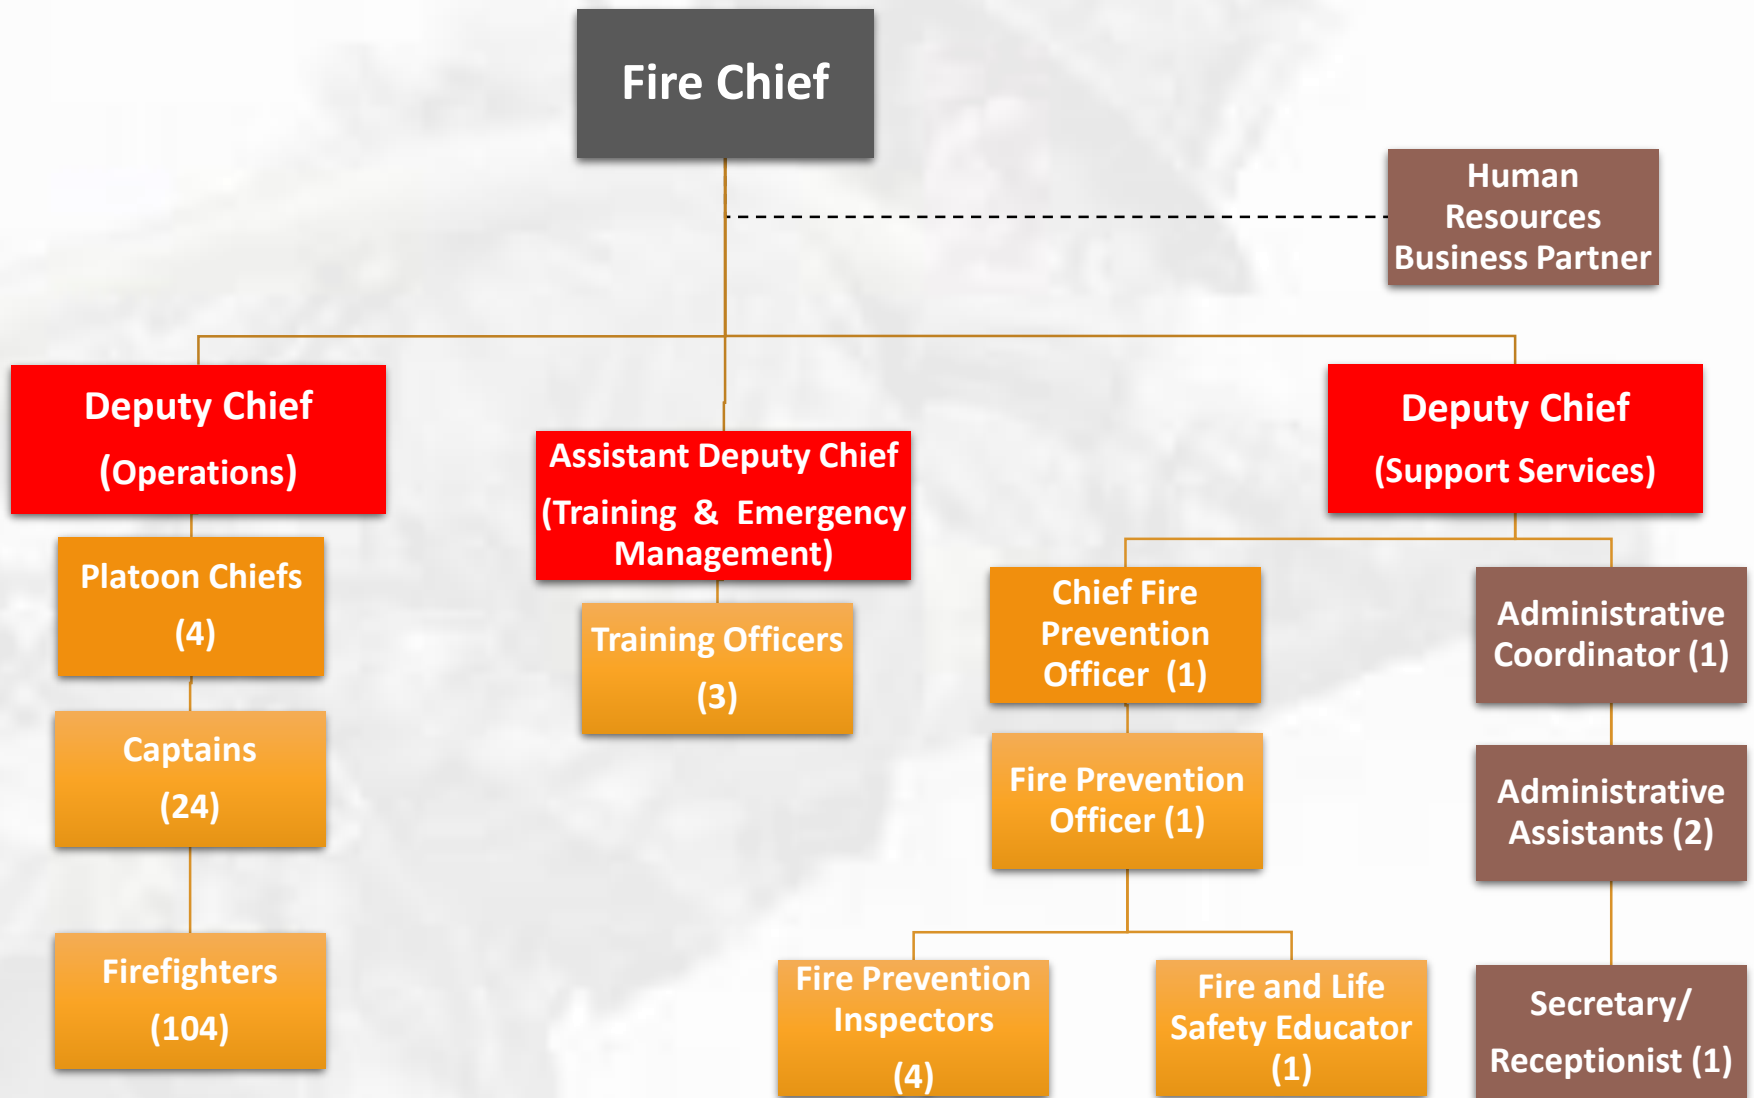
Fire Chief

Human Resources Business Partner

Deputy Chief (Operations)

Assistant Deputy Chief (Training & Emergency Management)

Deputy Chief (Support Services)

Platoon Chiefs (4)

Captains (24)

Firefighters (104)

Training Officers (3)

Chief Fire Prevention Officer (1)

Fire Prevention Officer (1)

Fire Prevention Inspectors (4)

Fire and Life Safety Educator (1)

Administrative Coordinator (1)

Administrative Assistants (2)

Secretary/ Receptionist (1)